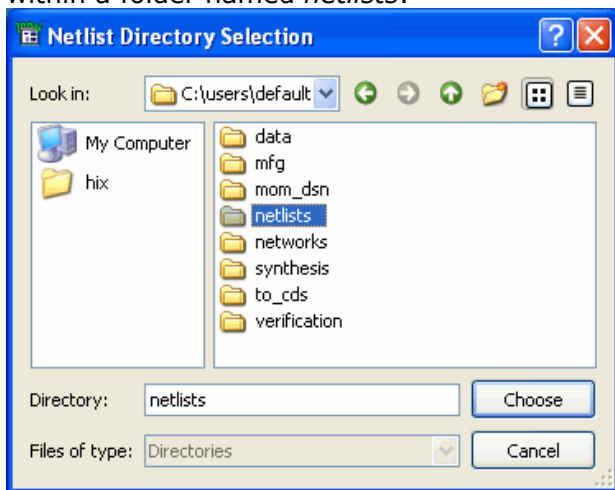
within a folder named *netlists*.

Netlist Directory Selection

Look in: C:\users\default

My Computer

hix

data

mfg

mom_dsn

netlists

networks

synthesis

to_cds

verification

Directory: netlists

Choose

Files of type: Directories

Cancel